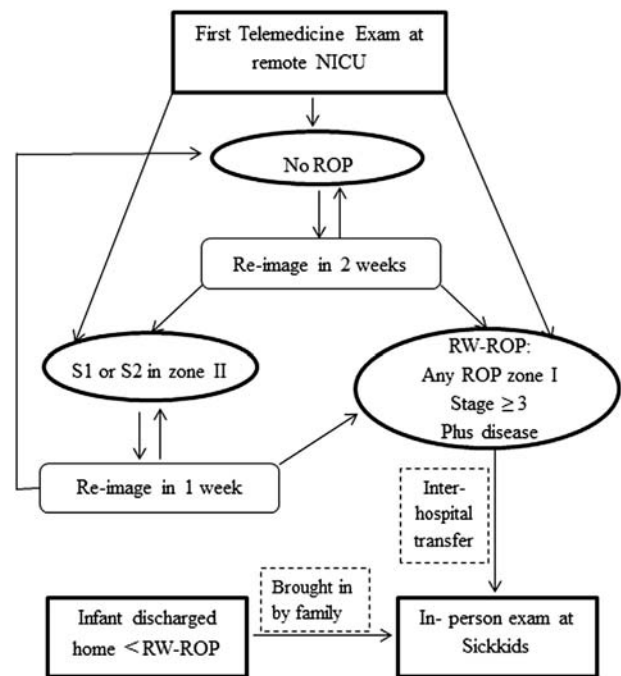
First Telemedicine Exam at remote NICU

No ROP

Re-image in 2 weeks

S1 or S2 in zone II

RW-ROP: Any ROP zone I Stage $\geq 3$ Plus disease

Re-image in 1 week

Inter-hospital transfer

Infant discharged home $<$ RW-ROP

Brought in by family

In- person exam at Sickkids